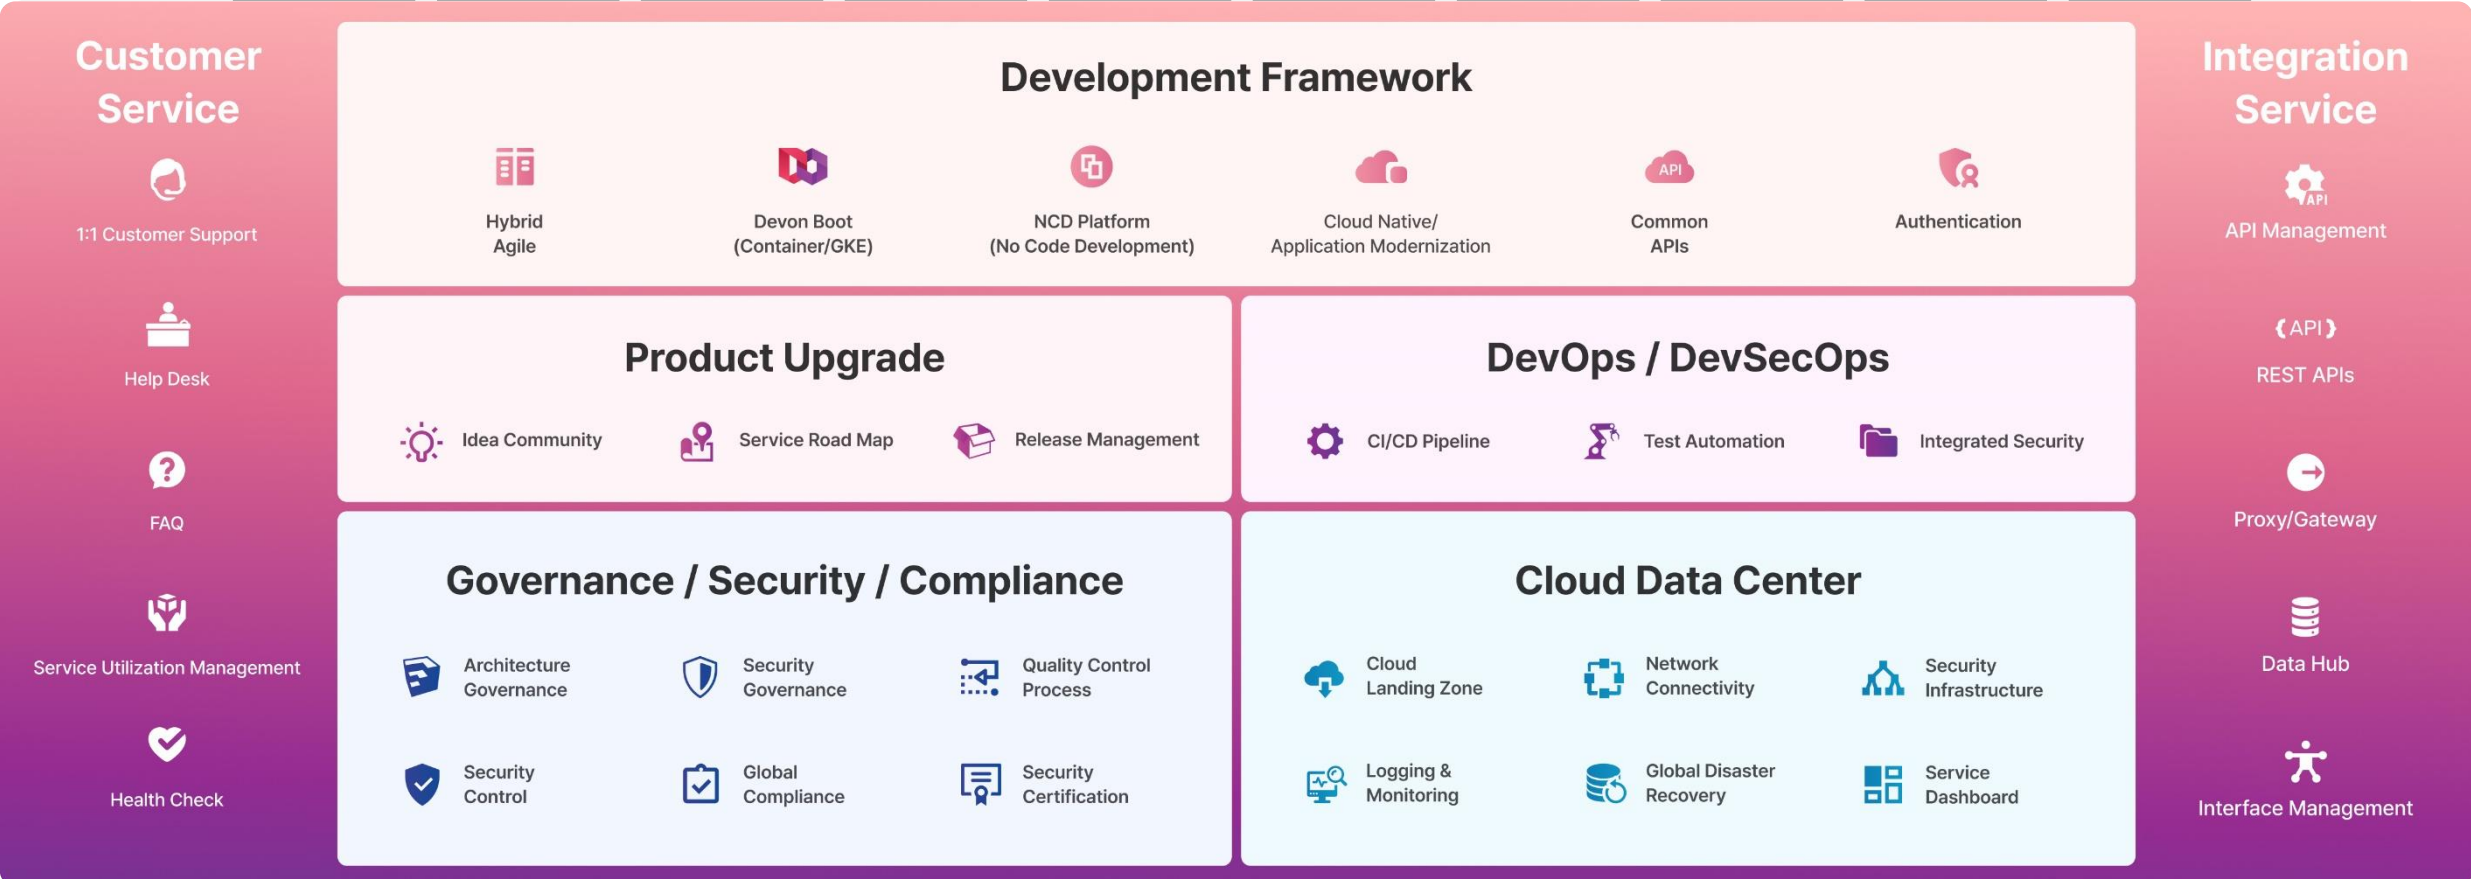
Customer Service

1:1 Customer Support

Help Desk

FAQ

Service Utilization Management

Health Check

Development Framework

Hybrid Agile

Devon Boot (Container/GKE)

NCD Platform (No Code Development)

Cloud Native/ Application Modernization

API

Common APIs

Authentication

Product Upgrade

Idea Community

Service Road Map

Release Management

DevOps / DevSecOps

CI/CD Pipeline

Test Automation

Integrated Security

Governance / Security / Compliance

Architecture Governance

Security Governance

Quality Control Process

Security Control

Global Compliance

Security Certification

Cloud Data Center

Cloud Landing Zone

Network Connectivity

Security Infrastructure

Logging & Monitoring

Global Disaster Recovery

Service Dashboard

Integration Service

API

API Management

{API}

REST APIs

Proxy/Gateway

Data Hub

Interface Management